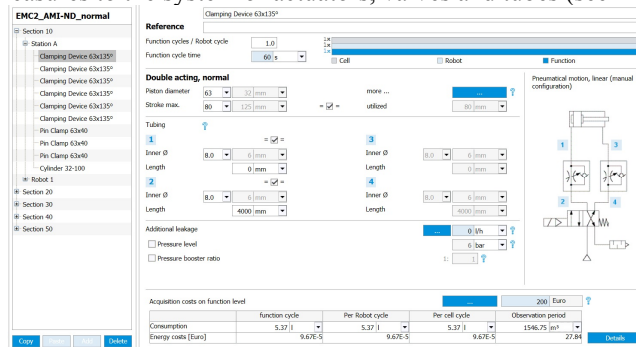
EMC2_AMI-ND_normal

Section 10
Station A
Clamping Device 63x135°
Clamping Device 63x135°
Clamping Device 63x135°
Clamping Device 63x135°
Clamping Device 63x135°
Clamping Device 63x135°
Pin Clamp 63x40
Pin Clamp 63x40
Pin Clamp 63x40
Cylinder 32-100
Robot 1
Section 20
Section 30
Section 40
Section 50

Copy Paste Add Delete

Clamping Device 63x135°

Reference

Function cycles / Robot cycle 1.0
Function cycle time 60 s

Cell Robot Function

Double acting, normal

Piston diameter 63 32 mm
Stroke max. 80 125 mm
more ...
utilized 80 mm

Pneumatical motion, linear (manual configuration)

Tubing

1
Inner Ø 8.0 6 mm
Length 0 mm

2
Inner Ø 8.0 6 mm
Length 4000 mm

3
Inner Ø 8.0 6 mm
Length 0 mm

4
Inner Ø 8.0 6 mm
Length 4000 mm

1 3 2 4

Additional leakage ... 0 l/h
Pressure level 6 bar
Pressure booster ratio 1: 1

Acquisition costs on function level ... 200 Euro

| | function cycle | Per Robot cycle | Per cell cycle | Observation period |
|---|---|---|---|---|
| Consumption | 5.37 l | 5.37 l | 5.37 l | 1546.75 m³ |
| Energy costs [Euro] | 9.67E-5 | 9.67E-5 | 9.67E-5 | 27.84 |

Details